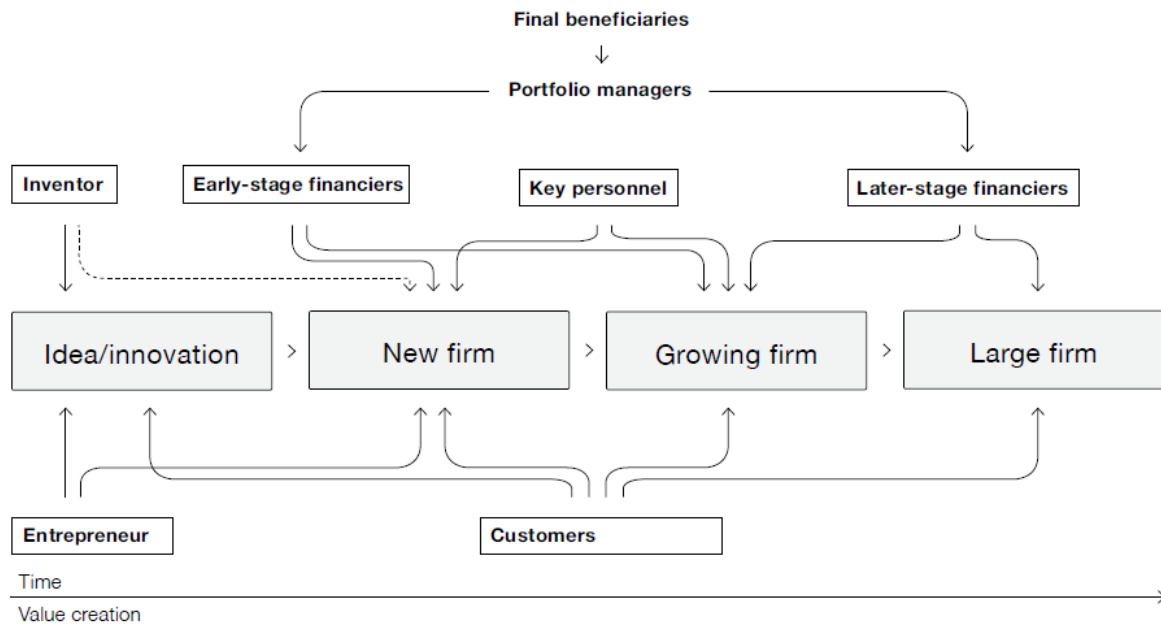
Final beneficiaries

Portfolio managers

Inventor

Early-stage financiers

Key personnel

Later-stage financiers

Idea/innovation

>

New firm

>

Growing firm

>

Large firm

Entrepreneur

Customers

Time

Value creation